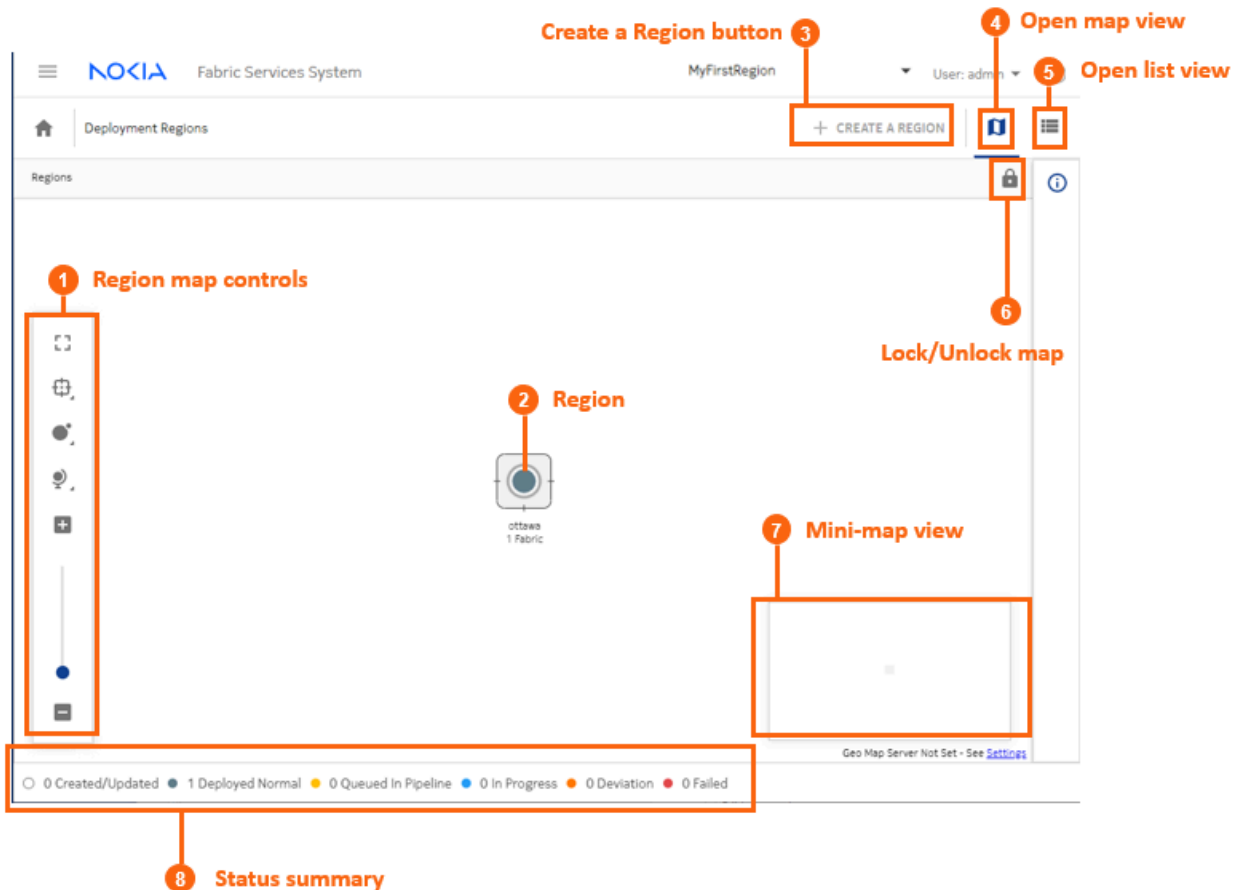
Create a Region button 3

4 Open map view

5 Open list view

NOKIA Fabric Services System MyFirstRegion User: admin

Deployment Regions

+ CREATE A REGION

Regions

1 Region map controls

6

Lock/Unlock map

2 Region

ottawa
1 Fabric

7 Mini-map view

Geo Map Server Not Set - See Settings

0 Created/Updated 1 Deployed Normal 0 Queued In Pipeline 0 In Progress 0 Deviation 0 Failed

8 Status summary